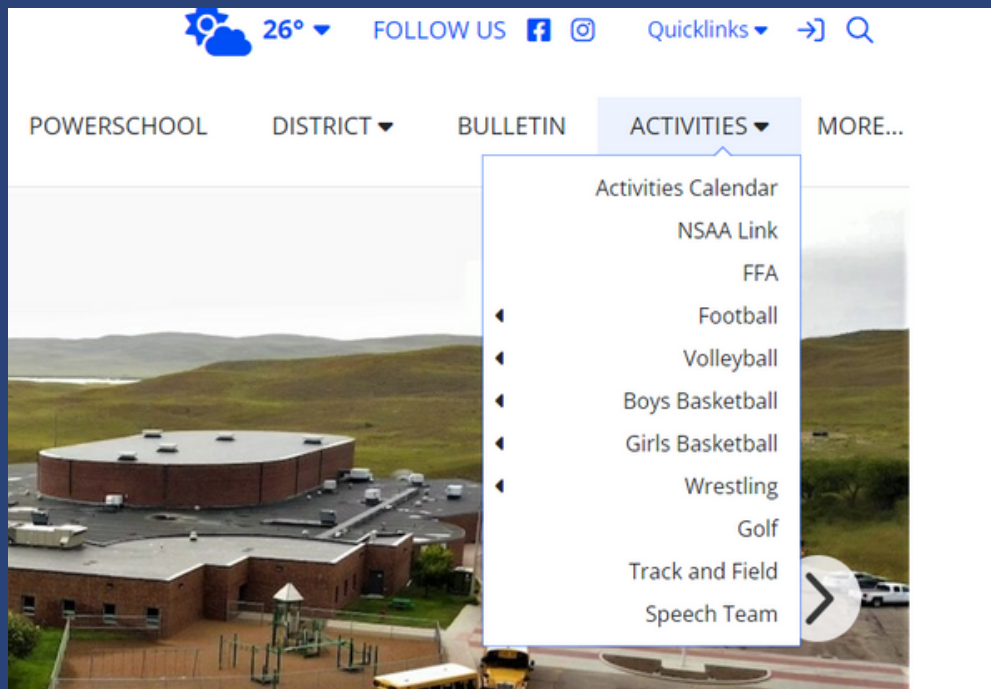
26° FOLLOW US Quicklinks

POWERSCHOOL DISTRICT BULLETIN ACTIVITIES MORE...

Activities Calendar
NSAA Link
FFA
Football
Volleyball
Boys Basketball
Girls Basketball
Wrestling
Golf
Track and Field
Speech Team